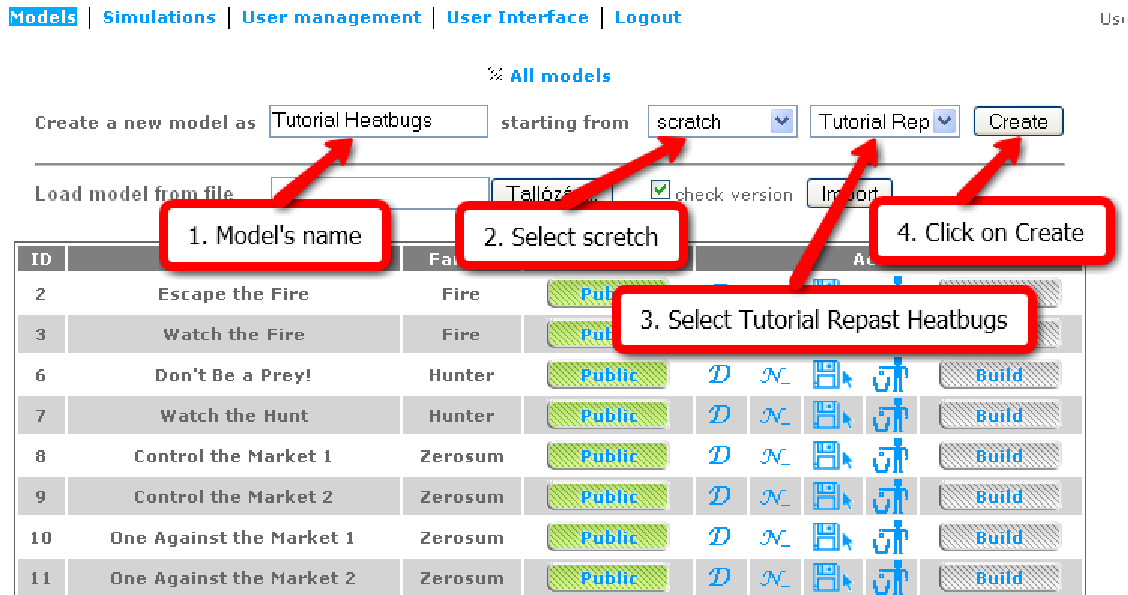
Models | Simulations | User management | User Interface | Logout

Us

All models

Create a new model as Tutorial Heatbugs starting from scratch Tutorial Rep Create

Load model from file Tallózás... check version Import

1. Model's name

2. Select scretch

4. Click on Create

3. Select Tutorial Repast Heatbugs

| ID | | Fa | | | | | Ac | |
|---|---|---|---|---|---|---|---|---|
| 2 | Escape the Fire | Fire | Publ | | | | | |
| 3 | Watch the Fire | Fire | Pub | | | | | |
| 6 | Don't Be a Prey! | Hunter | Public | D | N | | | Build |
| 7 | Watch the Hunt | Hunter | Public | D | N | | | Build |
| 8 | Control the Market 1 | Zerosum | Public | D | N | | | Build |
| 9 | Control the Market 2 | Zerosum | Public | D | N | | | Build |
| 10 | One Against the Market 1 | Zerosum | Public | D | N | | | Build |
| 11 | One Against the Market 2 | Zerosum | Public | D | N | | | Build |